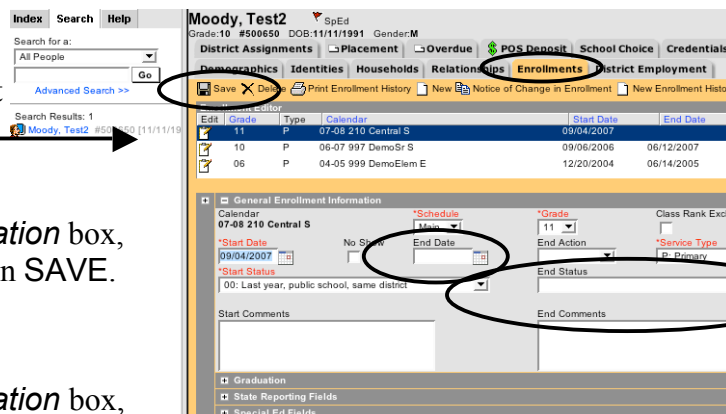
Index Search Help
Search for a:
All People
Go
Advanced Search >>
Search Results: 1
Moody, Test2 #500650 [11/11/19

Moody, Test2 SpEd
Grade:10 #500650 DOB:11/11/1991 Gender:M
District Assignments | Placement | Overdue | POS Deposit | School Choice | Credentials
Demographics | Identities | Households | Relationships | Enrollments | District Employment
Save Delete Print Enrollment History New Notice of Change in Enrollment New Enrollment History
Enrollment Editor

| Edit | Grade | Type | Calendar | Start Date | End Date |
|---|---|---|---|---|---|
| | 11 | P | 07-08 210 Central S | 09/04/2007 | |
| | 10 | P | 06-07 997 DemoSr S | 09/06/2006 | 06/12/2007 |
| | 06 | P | 04-05 999 DemoElem E | 12/20/2004 | 06/14/2005 |

General Enrollment Information
Calendar
07-08 210 Central S
*Schedule
Main
*Grade
11
Class Rank Excl
*Start Date
09/04/2007
No Show
End Date
End Action
*Service Type
P: Primary
*Start Status
00: Last year, public school, same district
End Status
Start Comments
End Comments
Graduation
State Reporting Fields
Special Ed Fields

ation box,
n SAVE.

ation box,